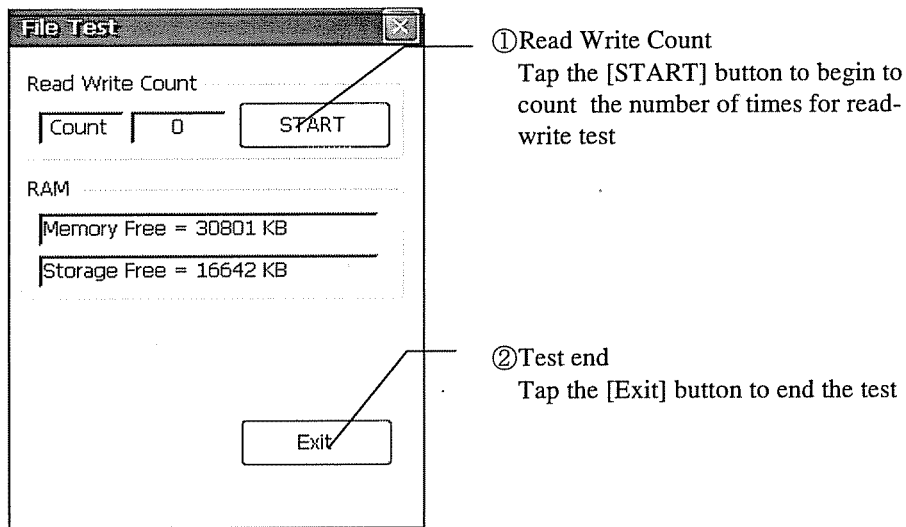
File Test

Read Write Count

Count 0 START

RAM

Memory Free = 30801 KB

Storage Free = 16642 KB

Exit

①Read Write Count
Tap the [START] button to begin to count the number of times for read-write test

②Test end
Tap the [Exit] button to end the test